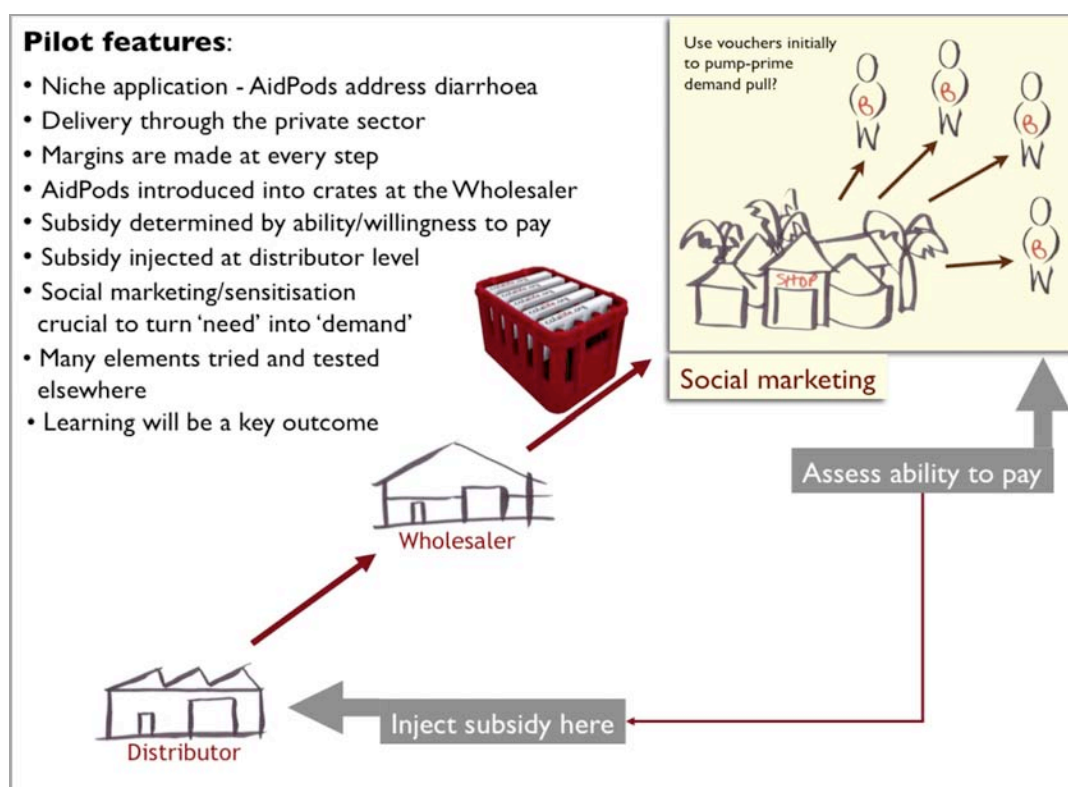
**Pilot features**:

- Niche application - AidPods address diarrhoea
- Delivery through the private sector
- Margins are made at every step
- AidPods introduced into crates at the Wholesaler
- Subsidy determined by ability/willingness to pay
- Subsidy injected at distributor level
- Social marketing/sensitisation crucial to turn 'need' into 'demand'
- Many elements tried and tested elsewhere
- Learning will be a key outcome

Use vouchers initially to pump-prime demand pull?

B W

B W

B W

B W

SHOP

Social marketing

Assess ability to pay

Wholesaler

Inject subsidy here

Distributor